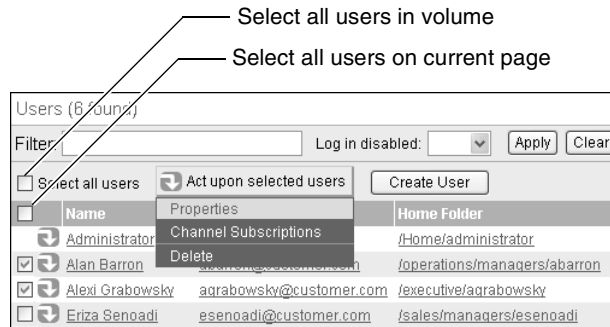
Select all users in volume

Select all users on current page

Users (6 found)

Filter

Log in disabled:

Apply

Clear

Select all users

Act upon selected users

Create User

| | Name | | Home Folder |
|---|---|---|---|
| | Administrator | | /Home/administrator |
| ☑ | Alan Barron | abarron@customer.com | /operations/managers/abarron |
| ☑ | Alexi Grabowsky | agrabowsky@customer.com | /executive/agrabowsky |
| ☐ | Eriza Senoadi | esenoadi@customer.com | /sales/managers/esenoadi |

Properties

Channel Subscriptions

Delete